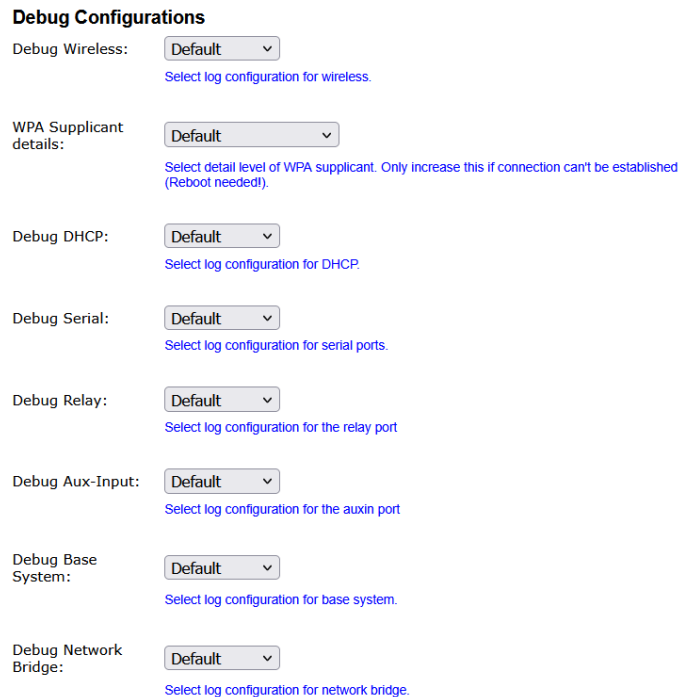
Debug Configurations

Debug Wireless: Default
Select log configuration for wireless.

WPA Supplicant details: Default
Select detail level of WPA supplicant. Only increase this if connection can't be established (Reboot needed!).

Debug DHCP: Default
Select log configuration for DHCP.

Debug Serial: Default
Select log configuration for serial ports.

Debug Relay: Default
Select log configuration for the relay port

Debug Aux-Input: Default
Select log configuration for the auxin port

Debug Base System: Default
Select log configuration for base system.

Debug Network Bridge: Default
Select log configuration for network bridge.